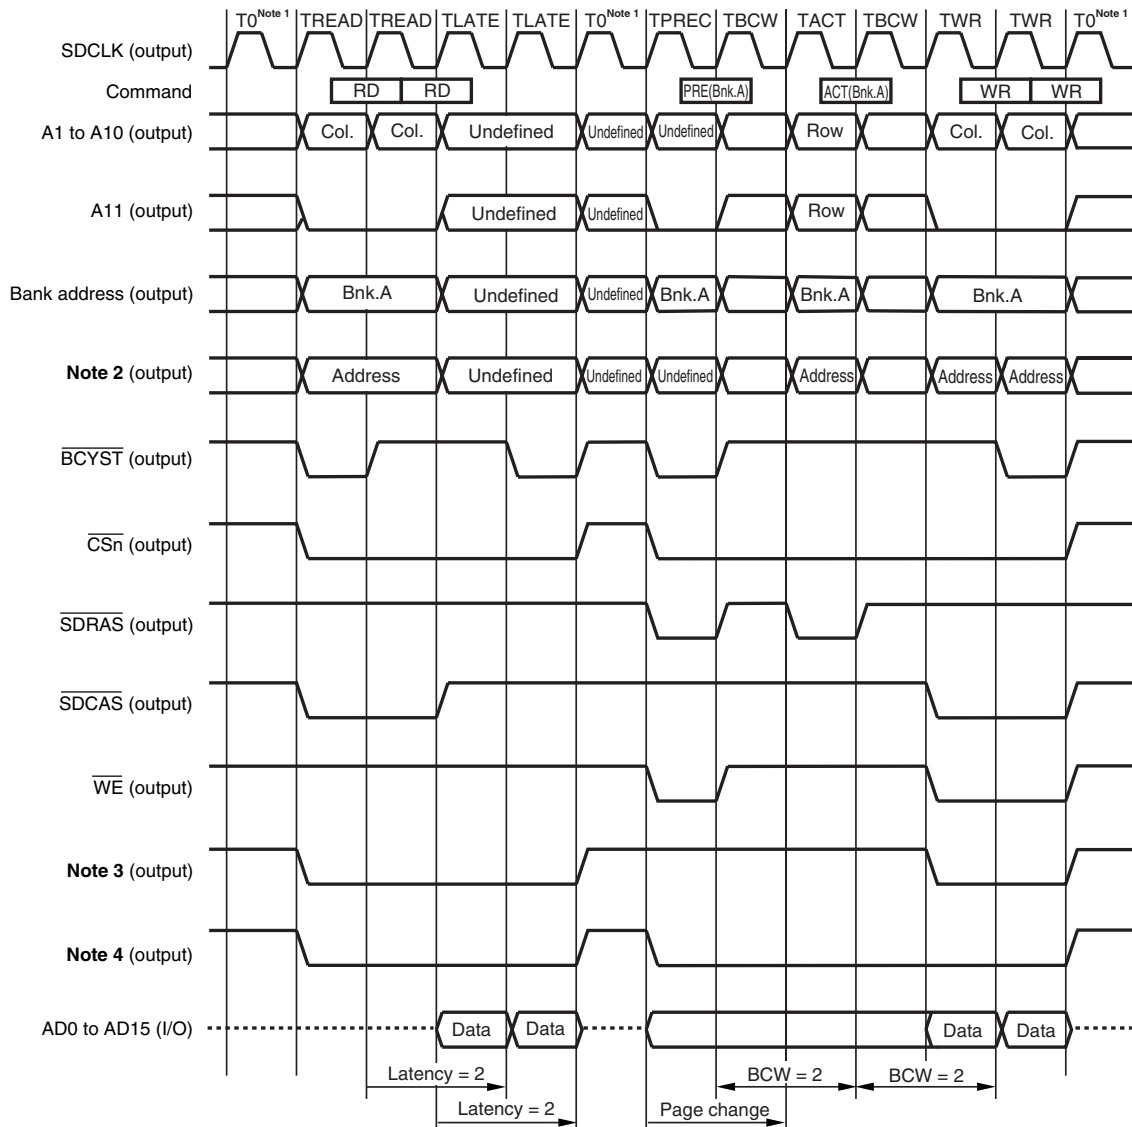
T0$^{Note 1}$ TREAD TREAD TLATE TLATE T0$^{Note 1}$ TPREC TBCW TACT TBCW TWR TWR T0$^{Note 1}$

SDCLK (output)

Command RD RD PRE(Bnk.A) ACT(Bnk.A) WR WR

A1 to A10 (output) Col. Col. Undefined Undefined Undefined Row Col. Col.

A11 (output) Undefined Undefined Row

Bank address (output) Bnk.A Undefined Undefined Bnk.A Bnk.A Bnk.A

**Note 2** (output) Address Undefined Undefined Undefined Address Address Address

$\overline{BCYST}$ (output)

$\overline{CSn}$ (output)

$\overline{SDRAS}$ (output)

$\overline{SDCAS}$ (output)

$\overline{WE}$ (output)

**Note 3** (output)

**Note 4** (output)

AD0 to AD15 (I/O) Data Data Data Data

Latency = 2

Latency = 2

BCW = 2

BCW = 2

Page change